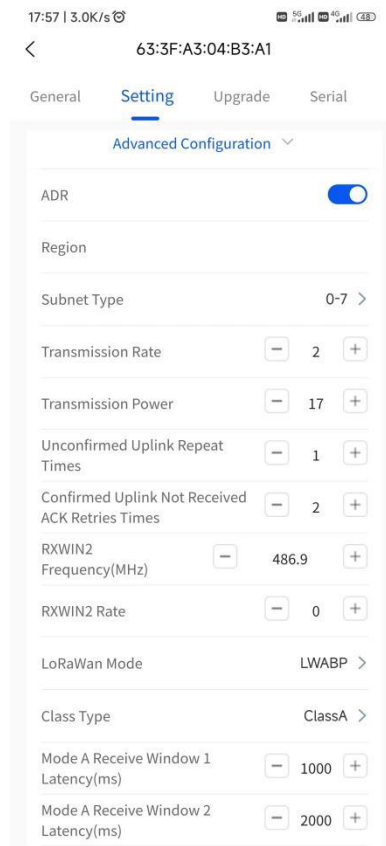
17:57 | 3.0K/s ⏰ 5G 4G 48

<

63:3F:A3:04:B3:A1

General Setting Upgrade Serial

Advanced Configuration

ADR

Region

Subnet Type 0-7 >

Transmission Rate − 2 +

Transmission Power − 17 +

Unconfirmed Uplink Repeat Times − 1 +

Confirmed Uplink Not Received ACK Retries Times − 2 +

RXWIN2 Frequency(MHz) − 486.9 +

RXWIN2 Rate − 0 +

LoRaWan Mode LWABP >

Class Type ClassA >

Mode A Receive Window 1 Latency(ms) − 1000 +

Mode A Receive Window 2 Latency(ms) − 2000 +